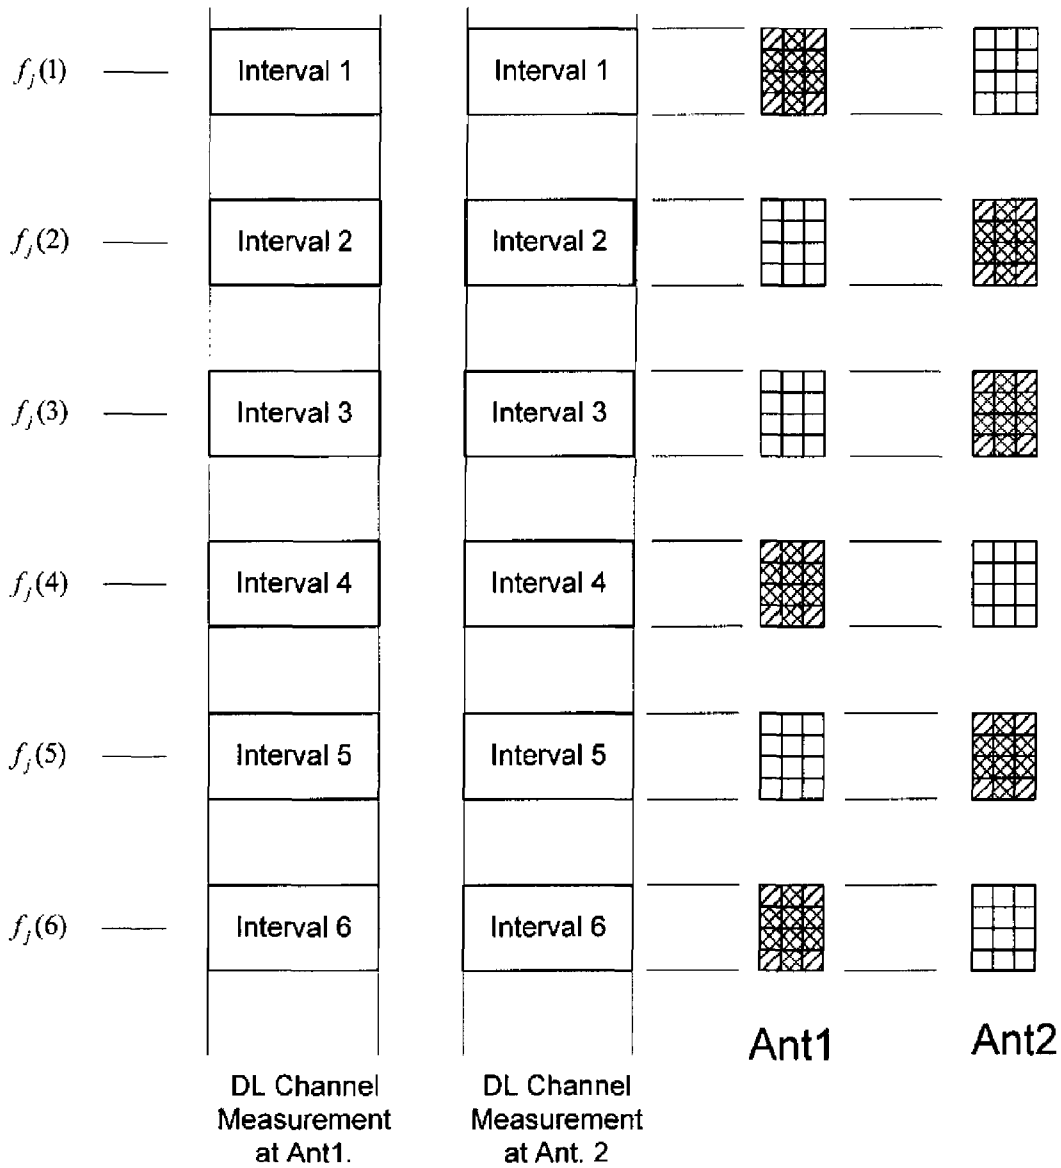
$f_j(1)$ Interval 1 Interval 1

$f_j(2)$ Interval 2 Interval 2

$f_j(3)$ Interval 3 Interval 3

$f_j(4)$ Interval 4 Interval 4

$f_j(5)$ Interval 5 Interval 5

$f_j(6)$ Interval 6 Interval 6

Ant1 Ant2

DL Channel Measurement at Ant1.

DL Channel Measurement at Ant. 2